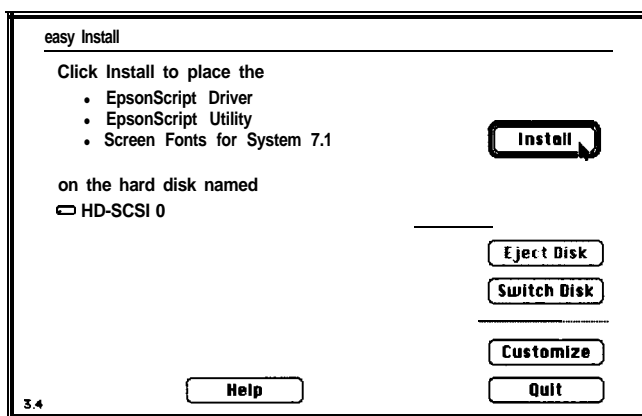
easy Install

Click Install to place the

- EpsonScript Driver
- EpsonScript Utility
- Screen Fonts for System 7.1

Install

on the hard disk named

HD-SCSI 0

Eject Disk

Switch Disk

Customize

Help

Quit

3.4